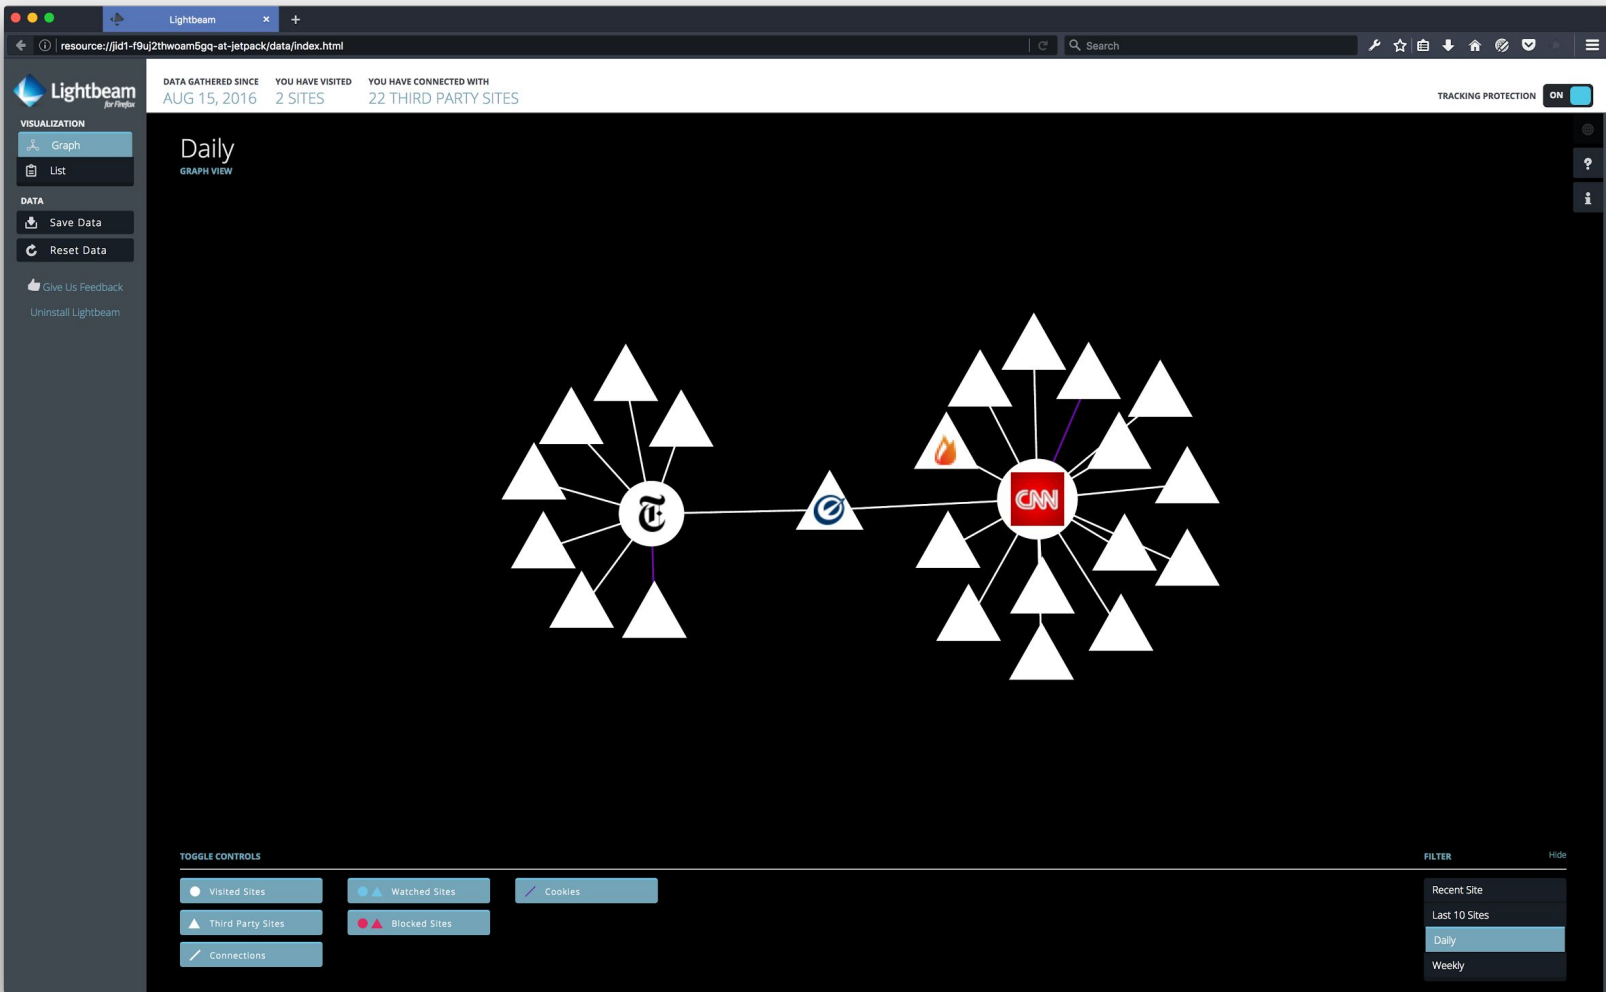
Lightbeam ×
+
resource://jid1-f9uj2thwoam5gq-at-jetpack/data/index.html
Search

Lightbeam for Firefox
VISUALIZATION
Graph
List
DATA
Save Data
Reset Data
Give Us Feedback
Uninstall Lightbeam

DATA GATHERED SINCE
AUG 15, 2016
YOU HAVE VISITED
2 SITES
YOU HAVE CONNECTED WITH
22 THIRD PARTY SITES

TRACKING PROTECTION ON

Daily
GRAPH VIEW

CNN

TOGGLE CONTROLS
Visited Sites
Third Party Sites
Connections
Watched Sites
Blocked Sites
Cookies

FILTER
Hide
Recent Site
Last 10 Sites
Daily
Weekly